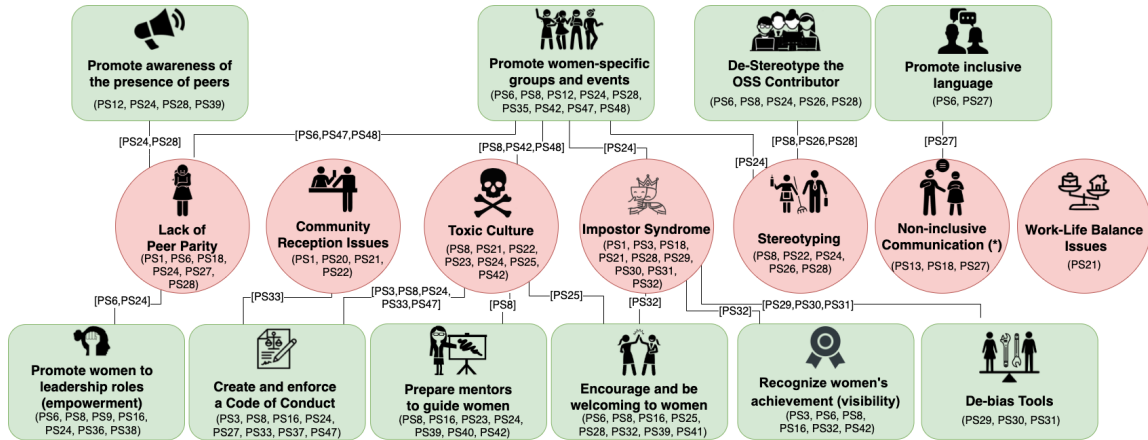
Promote awareness of the presence of peers
(PS12, PS24, PS28, PS39)

Promote women-specific groups and events
(PS6, PS8, PS12, PS24, PS28, PS35, PS42, PS47, PS48)

De-Stereotype the OSS Contributor
(PS6, PS8, PS24, PS26, PS28)

Promote inclusive language
(PS6, PS27)

[PS24,PS28]
[PS6,PS47,PS48]
[PS8,PS42,PS48]
[PS24]
[PS8,PS26,PS28]
[PS24]
[PS27]

Lack of Peer Parity
(PS1, PS6, PS18, PS24, PS27, PS28)

Community Reception Issues
(PS1, PS20, PS21, PS22)

Toxic Culture
(PS8, PS21, PS22, PS23, PS24, PS25, PS42)

Impostor Syndrome
(PS1, PS3, PS18, PS21, PS28, PS29, PS30, PS31, PS32)

Stereotyping
(PS8, PS22, PS24, PS26, PS28)

Non-inclusive Communication (*)
(PS13, PS18, PS27)

Work-Life Balance Issues
(PS21)

[PS6,PS24]
[PS33]
[PS3,PS8,PS24, PS33,PS47]
[PS8]
[PS25]
[PS32]
[PS32]
[PS29,PS30,PS31]

Promote women to leadership roles (empowerment)
(PS6, PS8, PS9, PS16, PS24, PS36, PS38)

Create and enforce a Code of Conduct
(PS3, PS8, PS16, PS24, PS27, PS33, PS37, PS47)

Prepare mentors to guide women
(PS8, PS16, PS23, PS24, PS39, PS40, PS42)

Encourage and be welcoming to women
(PS6, PS8, PS16, PS25, PS28, PS32, PS39, PS41)

Recognize women's achievement (visibility)
(PS3, PS6, PS8, PS16, PS32, PS42)

De-bias Tools
(PS29, PS30, PS31)